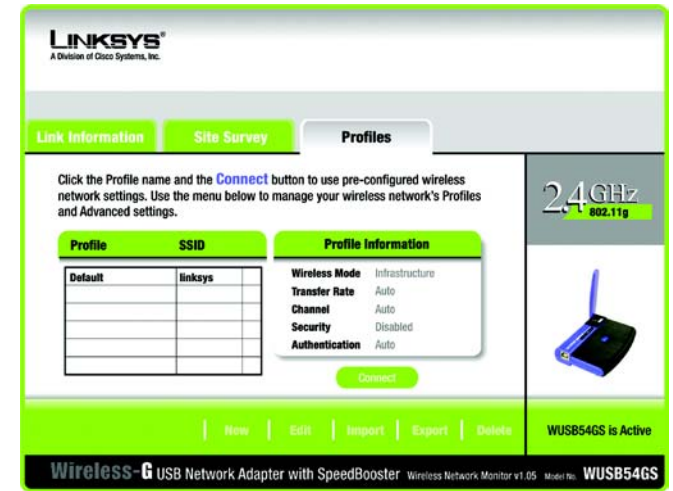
LINKSYS®
A Division of Cisco Systems, Inc.

Link Information | Site Survey | Profiles

Click the Profile name and the Connect button to use pre-configured wireless network settings. Use the menu below to manage your wireless network's Profiles and Advanced settings.

2.4GHz 802.11g

| Profile | SSID |
|---|---|
| Default | linksys |
| | |
| | |
| | |
| | |
| | |

Profile Information

| | |
|---|---|
| Wireless Mode | Infrastructure |
| Transfer Rate | Auto |
| Channel | Auto |
| Security | Disabled |
| Authentication | Auto |

Connect

New | Edit | Import | Export | Delete

WUSB54GS is Active

Wireless-G USB Network Adapter with SpeedBooster Wireless Network Monitor v1.05 Model No. WUSB54GS